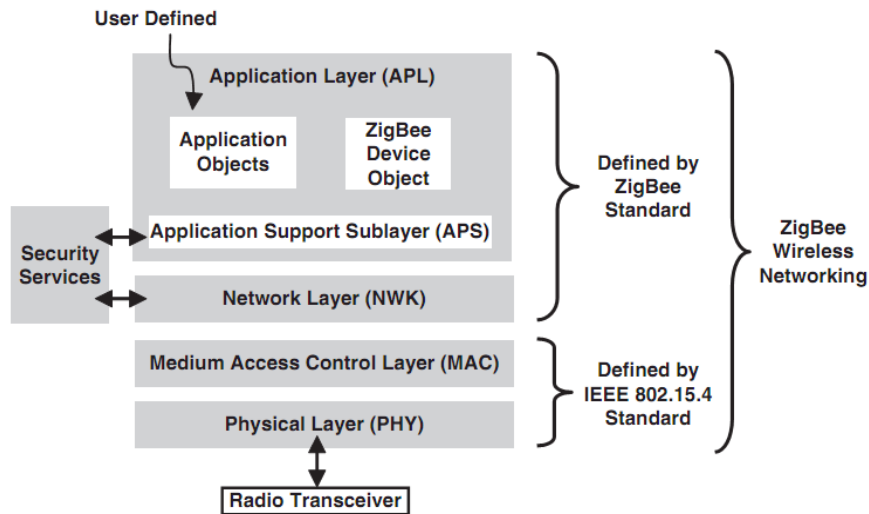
User Defined

Application Layer (APL)

Application Objects

ZigBee Device Object

Application Support Sublayer (APS)

Security Services

Network Layer (NWK)

Medium Access Control Layer (MAC)

Physical Layer (PHY)

Radio Transceiver

Defined by ZigBee Standard

Defined by IEEE 802.15.4 Standard

ZigBee Wireless Networking